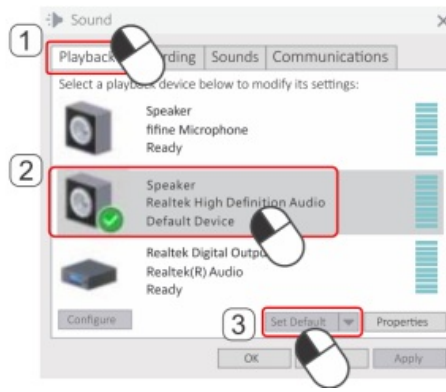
Sound
×
1
Playback
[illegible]rding
Sounds
Communications
Select a playb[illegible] device below to modify its settings:
Speaker
fifine Microphone
Ready
2
Speaker
Realtek High Definition Audio
Default Device
Realtek Digital Outp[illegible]
Realtek(R) Audio
Ready
Configure
3
Set Default
Properties
OK
Apply